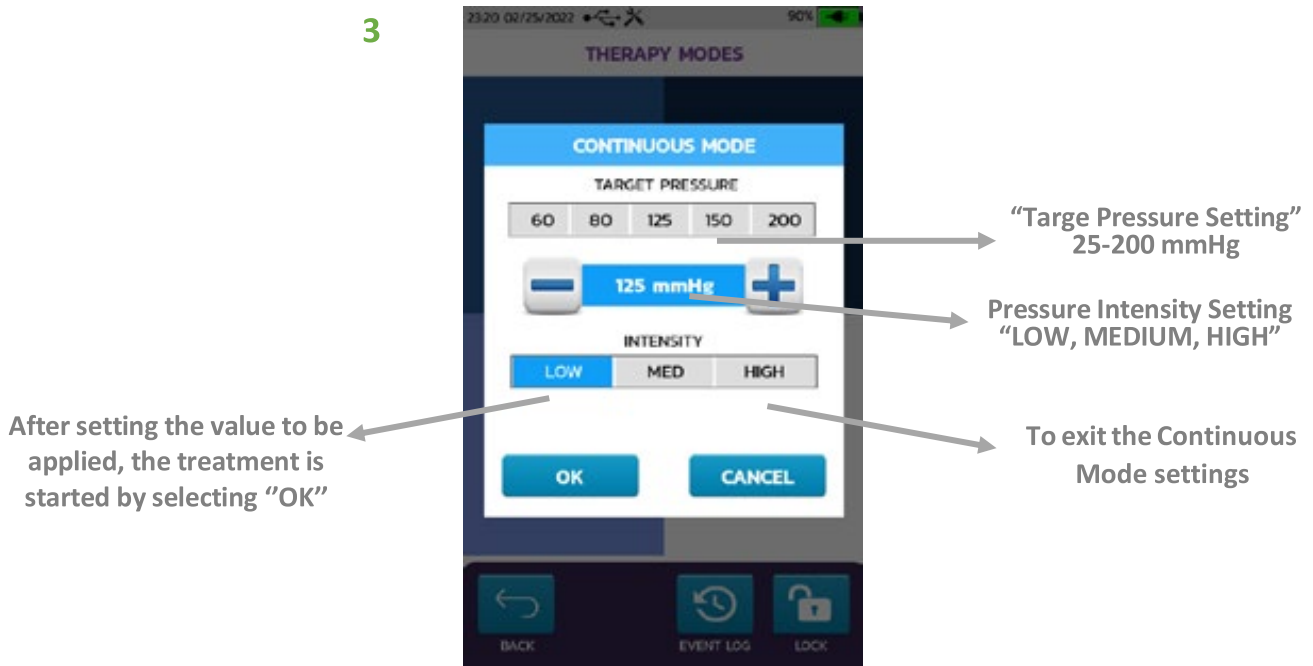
3

23:20 02/25/2022 90%

THERAPY MODES

CONTINUOUS MODE

TARGET PRESSURE

| 60 | 80 | 125 | 150 | 200 |
|---|---|---|---|---|

125 mmHg

INTENSITY

| LOW | MED | HIGH |
|---|---|---|

OK

CANCEL

BACK

EVENT LOG

LOCK

"Targe Pressure Setting" 25-200 mmHg

Pressure Intensity Setting "LOW, MEDIUM, HIGH"

After setting the value to be applied, the treatment is started by selecting "OK"

To exit the Continuous Mode settings